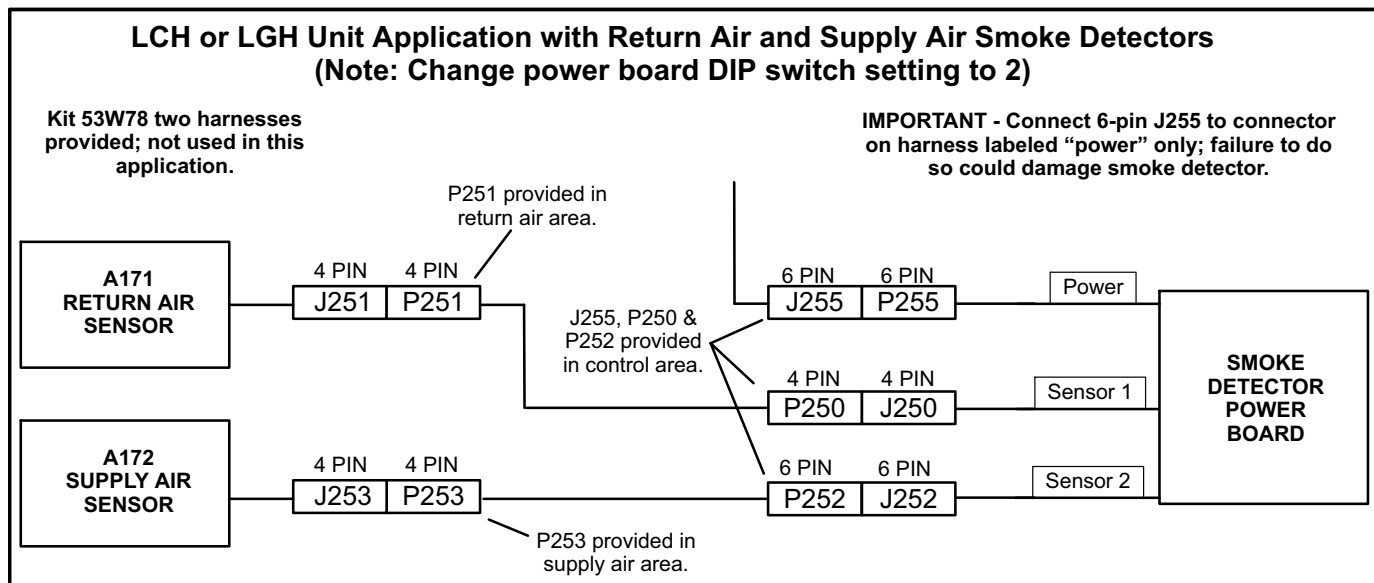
LCH or LGH Unit Application with Return Air and Supply Air Smoke Detectors
(Note: Change power board DIP switch setting to 2)

Kit 53W78 two harnesses provided; not used in this application.

IMPORTANT - Connect 6-pin J255 to connector on harness labeled "power" only; failure to do so could damage smoke detector.

P251 provided in return air area.

A171
RETURN AIR
SENSOR

4 PIN 4 PIN
J251 P251

6 PIN 6 PIN
J255 P255

Power

J255, P250 & P252 provided in control area.

4 PIN 4 PIN
P250 J250

Sensor 1

SMOKE
DETECTOR
POWER
BOARD

A172
SUPPLY AIR
SENSOR

4 PIN 4 PIN
J253 P253

6 PIN 6 PIN
P252 J252

Sensor 2

P253 provided in supply air area.